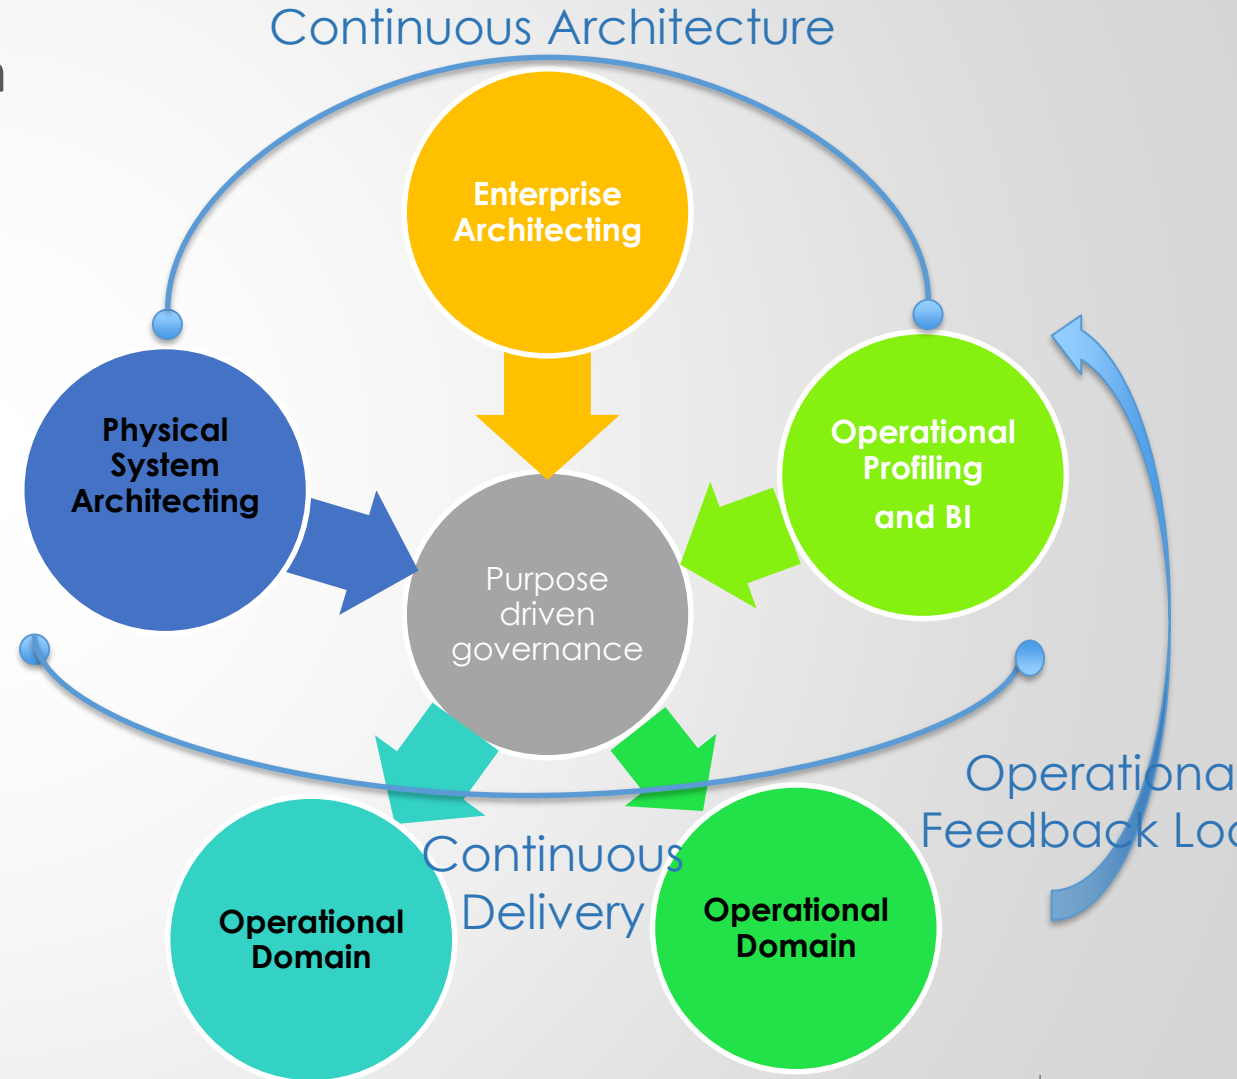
Continuous Architecture

Enterprise Architecting

Physical System Architecting

Operational Profiling and BI

Purpose driven governance

Operationa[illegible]
Feedback Lo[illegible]

Continuous Delivery

Operational Domain

Operational Domain